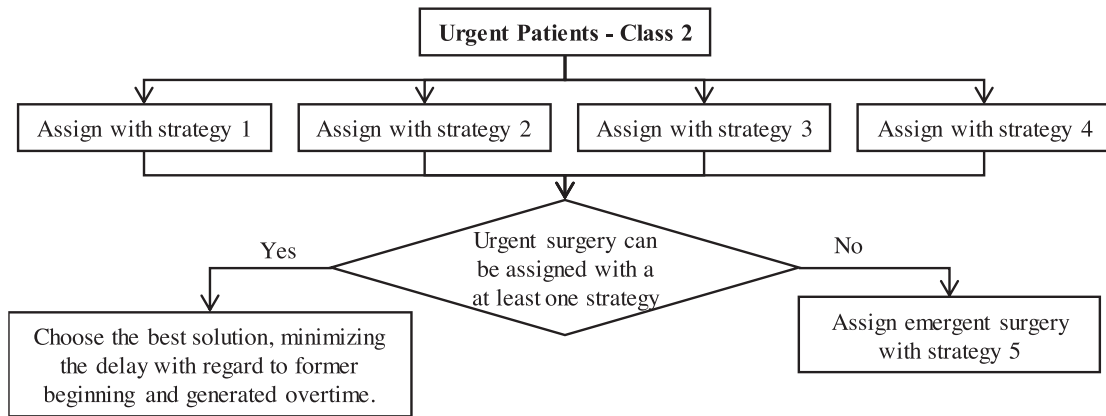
Urgent Patients - Class 2

Assign with strategy 1

Assign with strategy 2

Assign with strategy 3

Assign with strategy 4

Urgent surgery can be assigned with a at least one strategy

Yes

No

Choose the best solution, minimizing the delay with regard to former beginning and generated overtime.

Assign emergent surgery with strategy 5